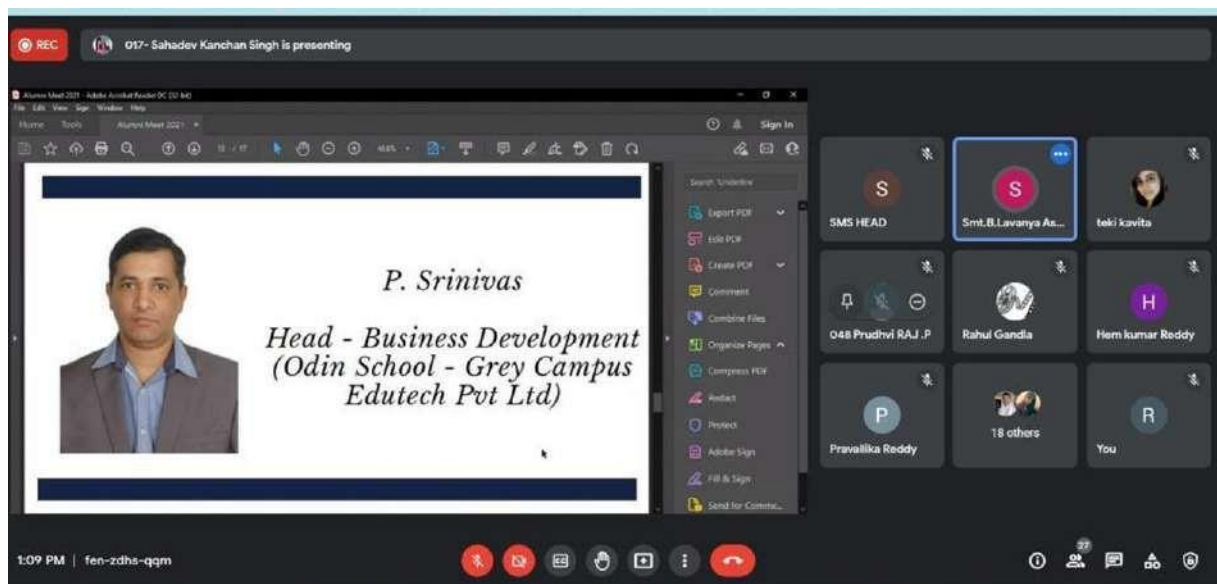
REC

017- Sahadev Kanchan Singh is presenting

Alumni Meet 2021 - Adobe Acrobat Reader DC (32-bit)

File Edit View Sign Window Help

Home Tools Alumni Meet 2021

Sign In

P. Srinivas

Head - Business Development (Odin School - Grey Campus Edutech Pvt Ltd)

Search 'Underline'

Export PDF

Edit PDF

Create PDF

Comment

Combine Files

Organize Pages

Compress PDF

Redact

Protect

Adobe Sign

Fill & Sign

Send for Comme...

S

SMS HEAD

S

Smt.B.Lavanya As...

teki kavita

048 Prudhvi RAJ .P

Rahul Gandla

H

Hem kumar Reddy

P

Pravallika Reddy

18 others

R

You

1:09 PM | fen-zdhs-qqm

27